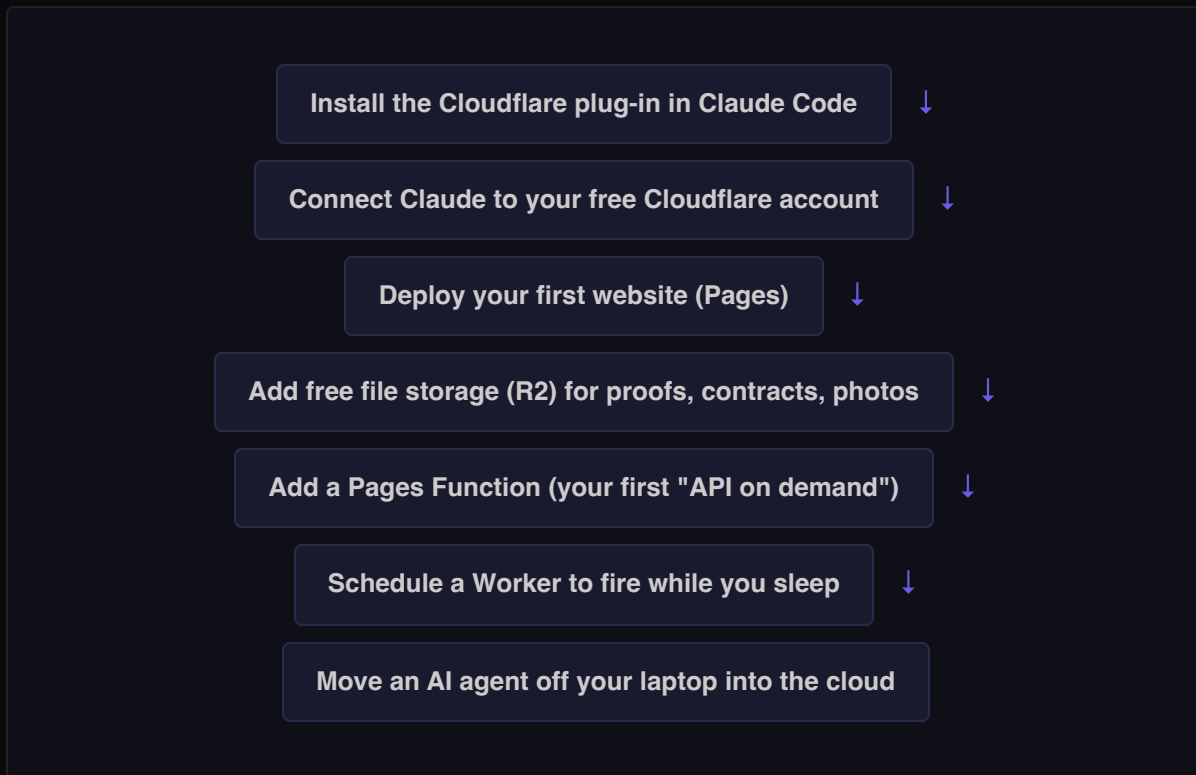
Install the Cloudflare plug-in in Claude Code ↓

Connect Claude to your free Cloudflare account ↓

Deploy your first website (Pages) ↓

Add free file storage (R2) for proofs, contracts, photos ↓

Add a Pages Function (your first "API on demand") ↓

Schedule a Worker to fire while you sleep ↓

Move an AI agent off your laptop into the cloud